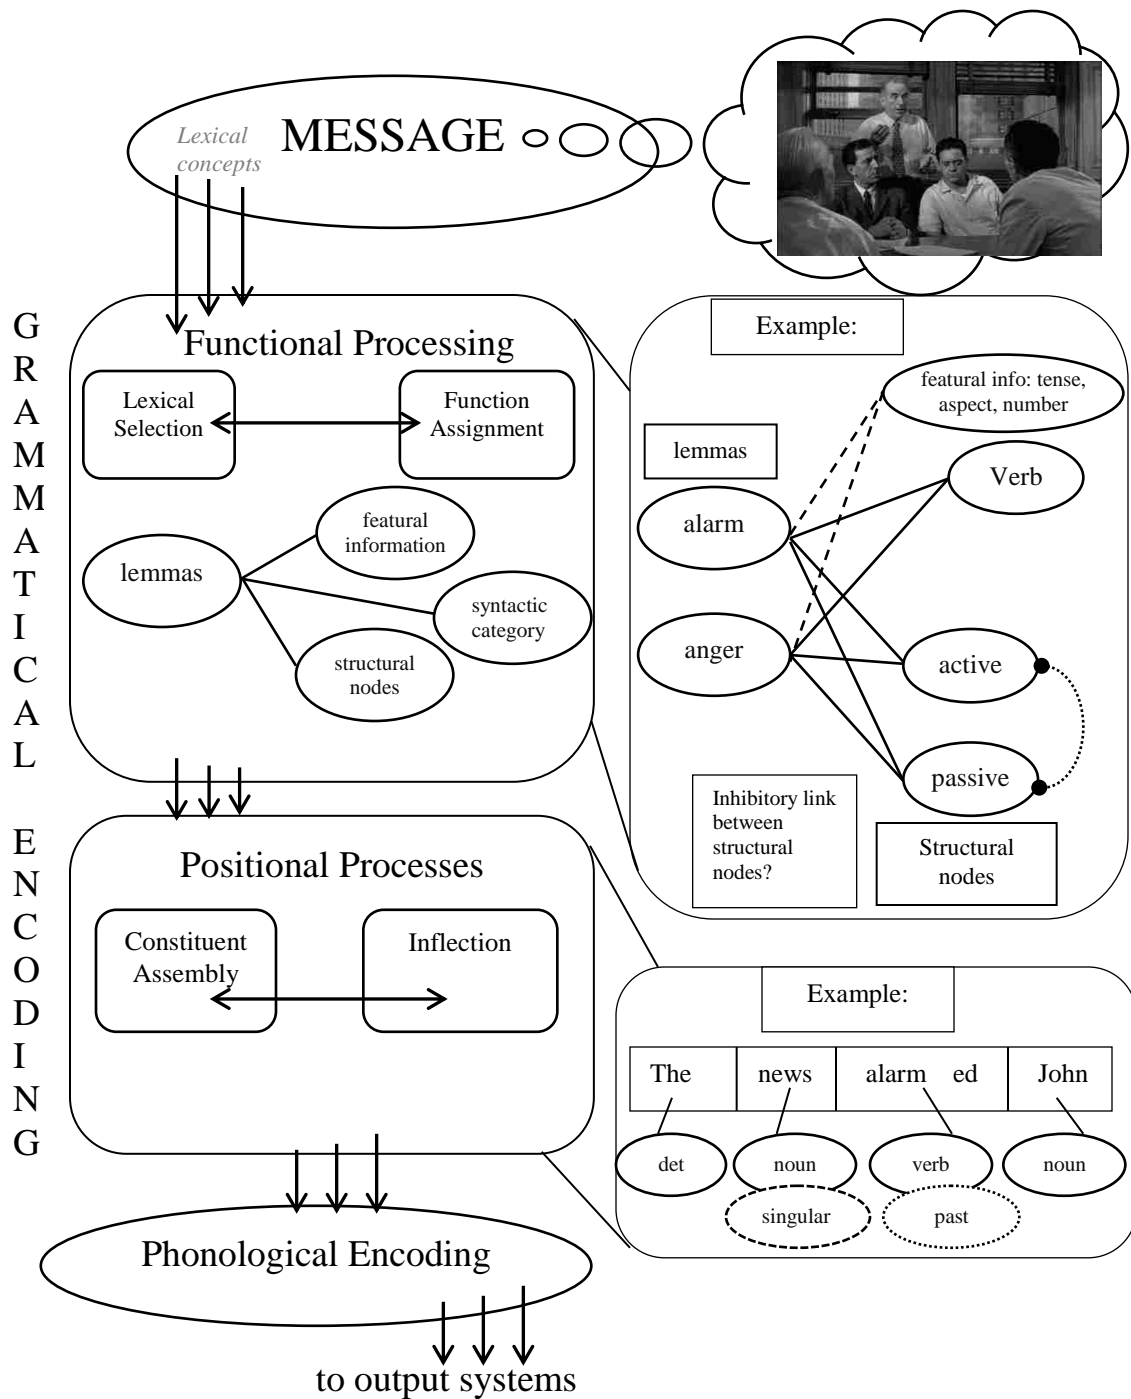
Lexical concepts

MESSAGE

GRAMMATICAL ENCODING

Functional Processing

Lexical Selection

Function Assignment

lemmas

featural information

syntactic category

structural nodes

Example:

featural info: tense, aspect, number

lemmas

Verb

alarm

anger

active

passive

Inhibitory link between structural nodes?

Structural nodes

Positional Processes

Constituent Assembly

Inflection

Example:

| The | news | alarm ed | John |
|---|---|---|---|

det

noun

verb

noun

singular

past

Phonological Encoding

to output systems